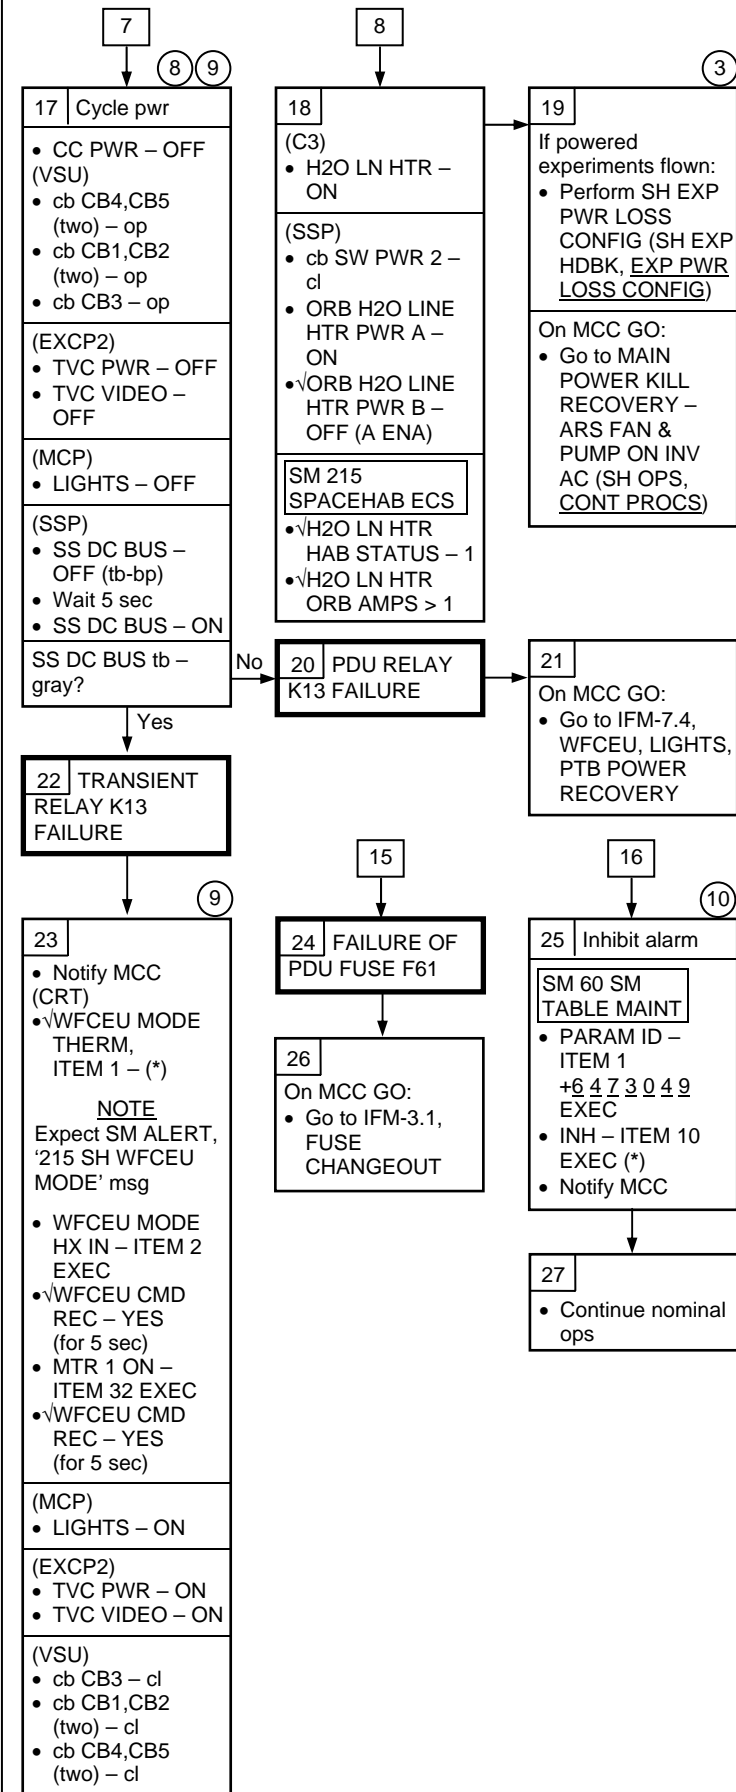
7

8 9

17 Cycle pwr

• CC PWR – OFF
(VSU)
• cb CB4,CB5 (two) – op
• cb CB1,CB2 (two) – op
• cb CB3 – op

(EXCP2)
• TVC PWR – OFF
• TVC VIDEO – OFF

(MCP)
• LIGHTS – OFF

(SSP)
• SS DC BUS – OFF (tb-bp)
• Wait 5 sec
• SS DC BUS – ON

SS DC BUS tb – gray?

No

Yes

8

18
(C3)
• H2O LN HTR – ON

(SSP)
• cb SW PWR 2 – cl
• ORB H2O LINE HTR PWR A – ON
• √ORB H2O LINE HTR PWR B – OFF (A ENA)

SM 215 SPACEHAB ECS
• √H2O LN HTR HAB STATUS – 1
• √H2O LN HTR ORB AMPS > 1

3

19
If powered experiments flown:
• Perform SH EXP PWR LOSS CONFIG (SH EXP HDBK, EXP PWR LOSS CONFIG)

On MCC GO:
• Go to MAIN POWER KILL RECOVERY – ARS FAN & PUMP ON INV AC (SH OPS, CONT PROCS)

20 PDU RELAY K13 FAILURE

21
On MCC GO:
• Go to IFM-7.4, WFCEU, LIGHTS, PTB POWER RECOVERY

22 TRANSIENT RELAY K13 FAILURE

9

23
• Notify MCC
(CRT)
• √WFCEU MODE THERM, ITEM 1 – (*)

NOTE
Expect SM ALERT, '215 SH WFCEU MODE' msg

• WFCEU MODE HX IN – ITEM 2 EXEC
• √WFCEU CMD REC – YES (for 5 sec)
• MTR 1 ON – ITEM 32 EXEC
• √WFCEU CMD REC – YES (for 5 sec)

(MCP)
• LIGHTS – ON

(EXCP2)
• TVC PWR – ON
• TVC VIDEO – ON

(VSU)
• cb CB3 – cl
• cb CB1,CB2 (two) – cl
• cb CB4,CB5 (two) – cl

15

24 FAILURE OF PDU FUSE F61

26
On MCC GO:
• Go to IFM-3.1, FUSE CHANGEOUT

16

10

25 Inhibit alarm

SM 60 SM TABLE MAINT
• PARAM ID – ITEM 1 +6 4 7 3 0 4 9 EXEC
• INH – ITEM 10 EXEC (*)
• Notify MCC

27
• Continue nominal ops